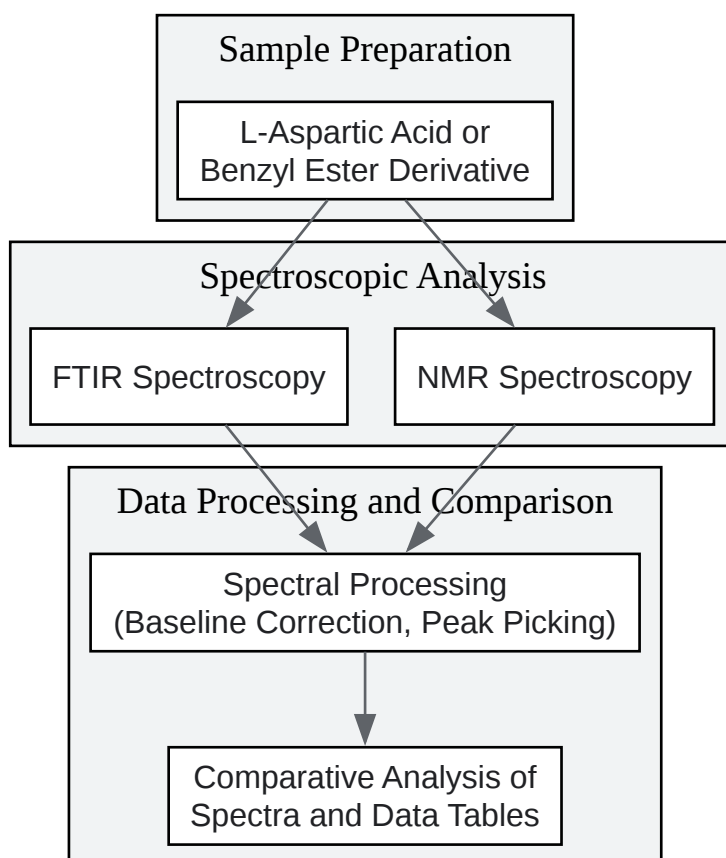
Sample Preparation

L-Aspartic Acid or Benzyl Ester Derivative

Spectroscopic Analysis

FTIR Spectroscopy

NMR Spectroscopy

Data Processing and Comparison

Spectral Processing (Baseline Correction, Peak Picking)

Comparative Analysis of Spectra and Data Tables